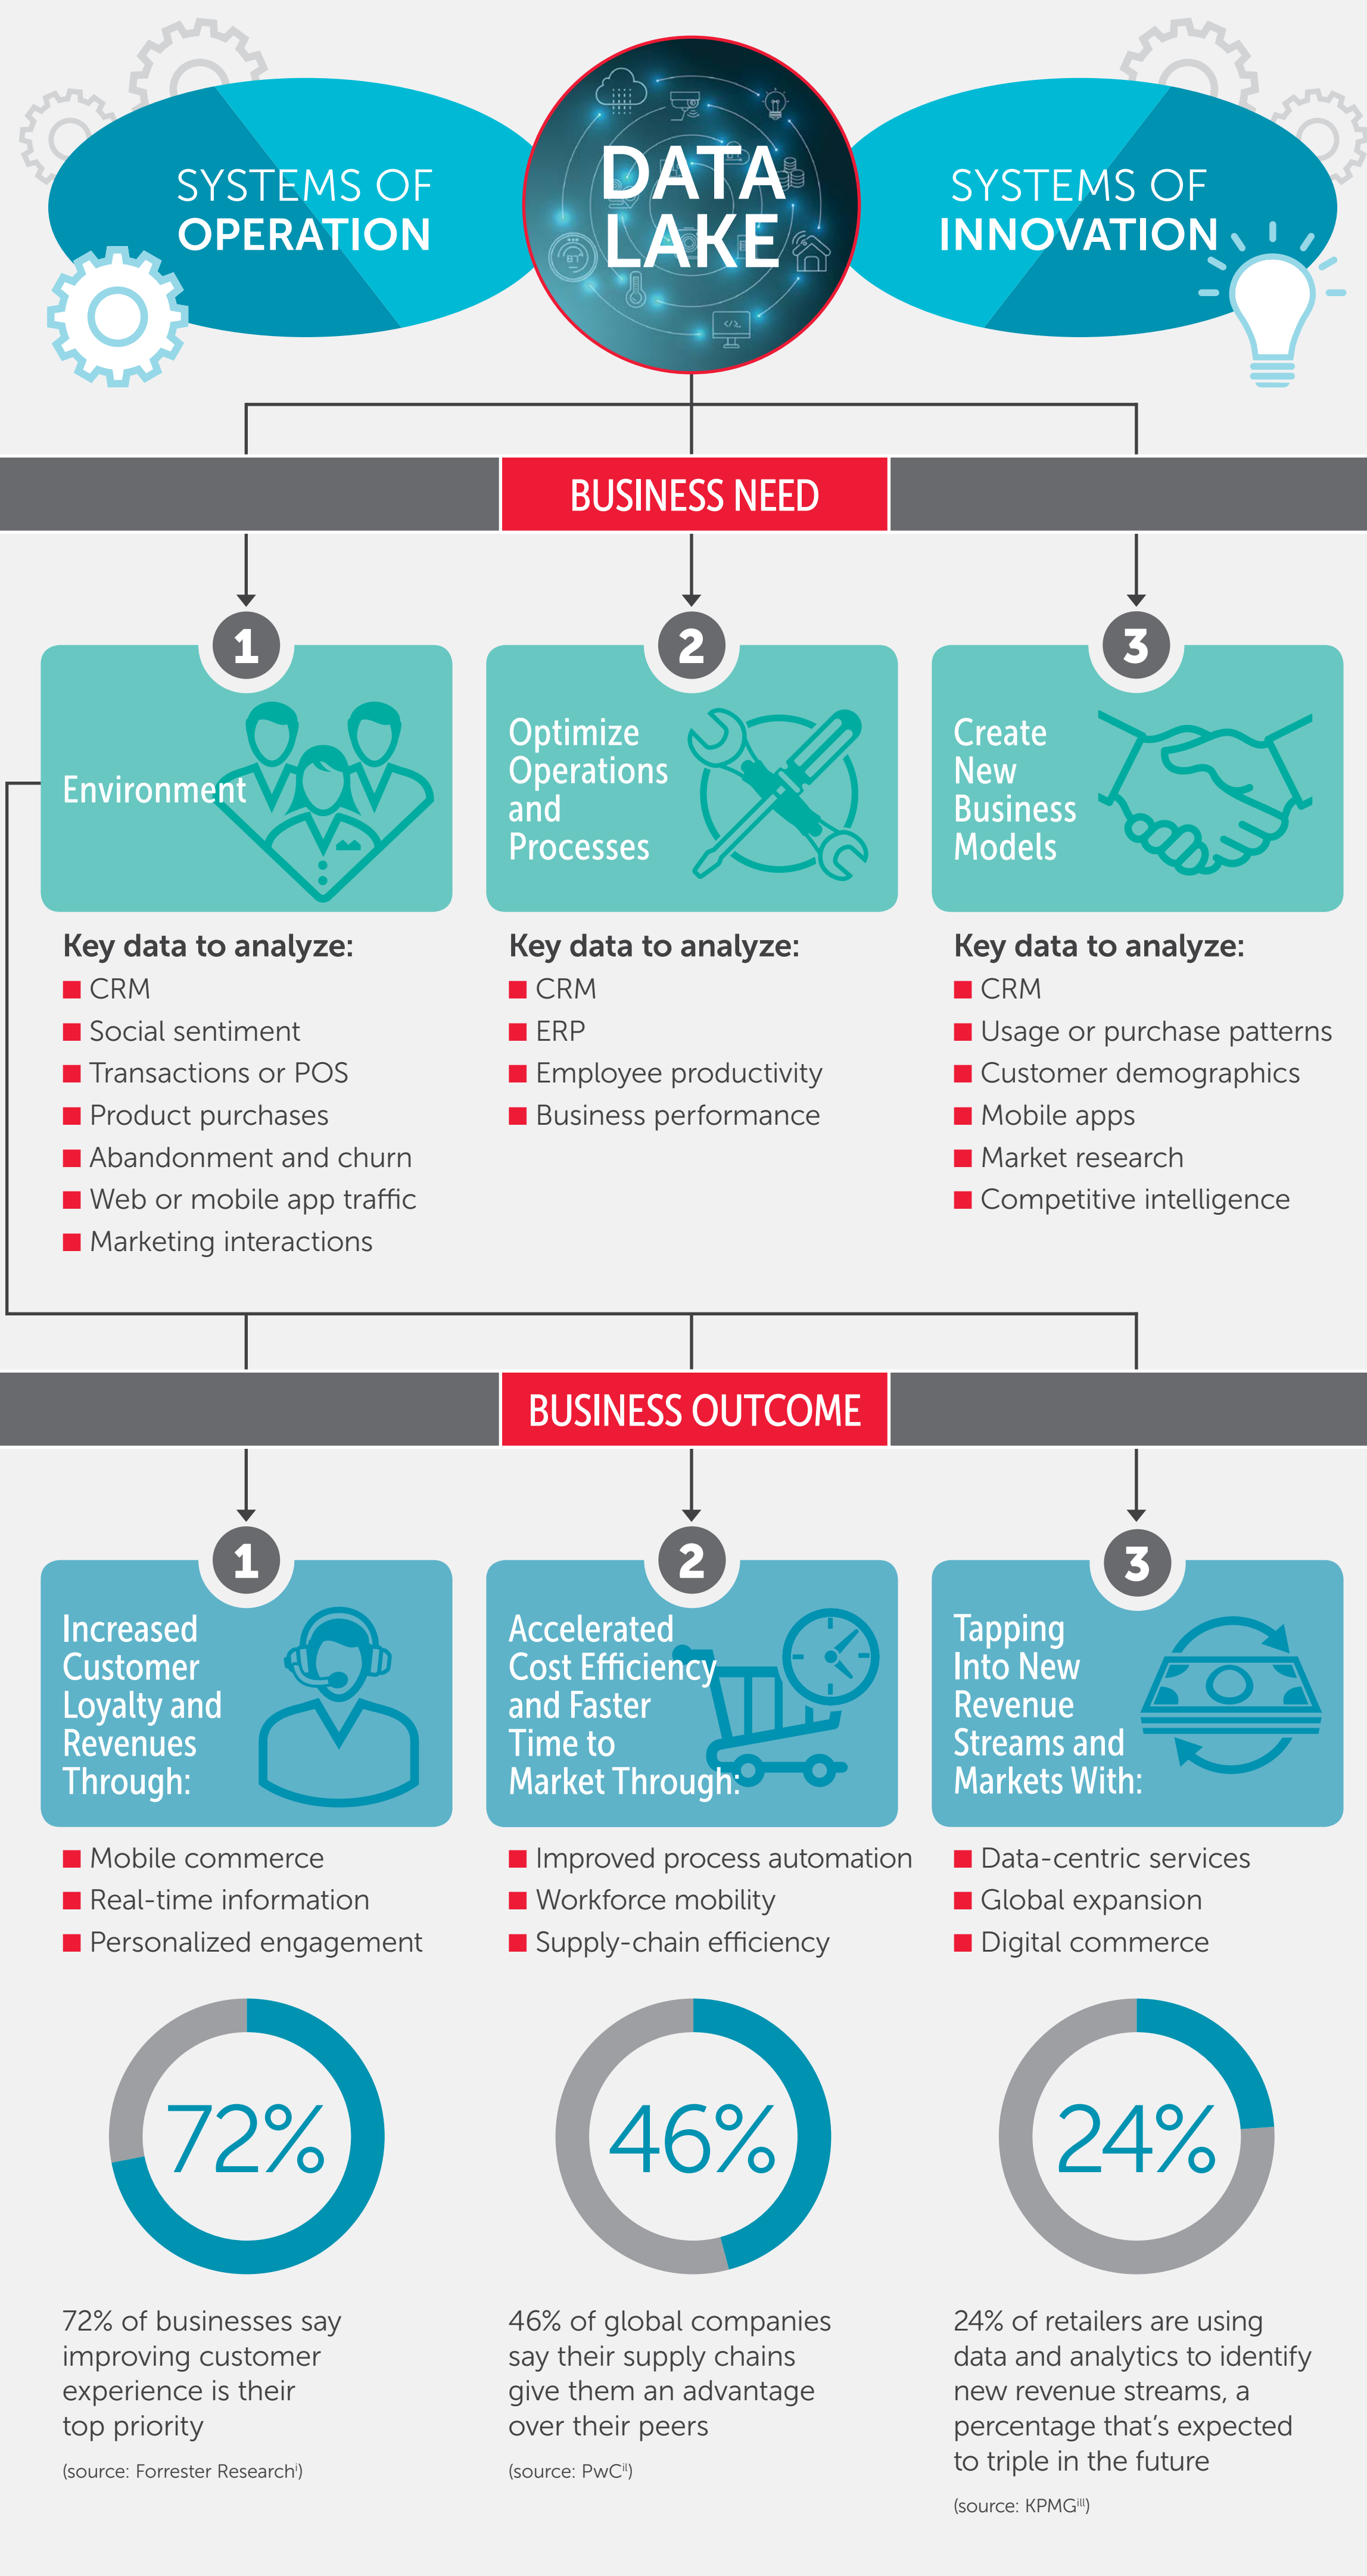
SYSTEMS OF OPERATION

DATA LAKE

SYSTEMS OF INNOVATION

BUSINESS NEED

1
Environment

Key data to analyze:
CRM
Social sentiment
Transactions or POS
Product purchases
Abandonment and churn
Web or mobile app traffic
Marketing interactions

2
Optimize Operations and Processes

Key data to analyze:
CRM
ERP
Employee productivity
Business performance

3
Create New Business Models

Key data to analyze:
CRM
Usage or purchase patterns
Customer demographics
Mobile apps
Market research
Competitive intelligence

BUSINESS OUTCOME

1
Increased Customer Loyalty and Revenues Through:

Mobile commerce
Real-time information
Personalized engagement

72%

72% of businesses say improving customer experience is their top priority

(source: Forrester Research$^{i}$)

2
Accelerated Cost Efficiency and Faster Time to Market Through:

Improved process automation
Workforce mobility
Supply-chain efficiency

46%

46% of global companies say their supply chains give them an advantage over their peers

(source: PwC$^{ii}$)

3
Tapping Into New Revenue Streams and Markets With:

Data-centric services
Global expansion
Digital commerce

24%

24% of retailers are using data and analytics to identify new revenue streams, a percentage that's expected to triple in the future

(source: KPMG$^{iii}$)